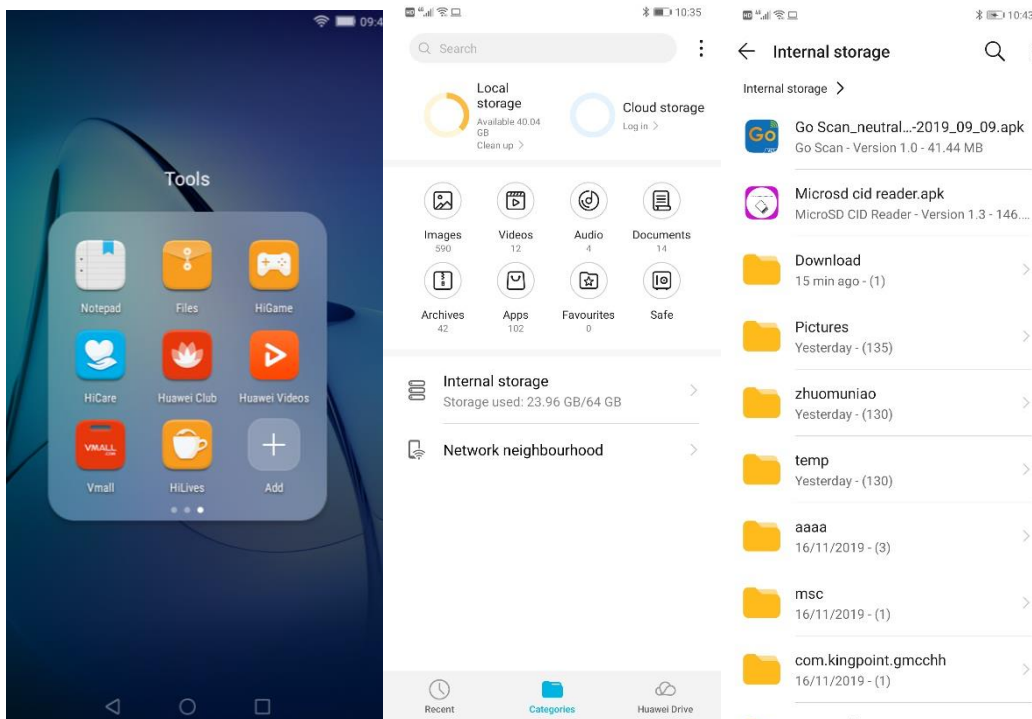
09:4

Tools

Notepad
Files
HiGame
HiCare
Huawei Club
Huawei Videos
VMALL
Vmall
HiLives
Add

10:35

Search

Local storage
Available 40.04 GB
Clean up >

Cloud storage
Log in >

Images
590
Videos
12
Audio
4
Documents
14
Archives
42
Apps
102
Favourites
0
Safe

Internal storage
Storage used: 23.96 GB/64 GB

Network neighbourhood

Recent
Categories
Huawei Drive

10:43

Internal storage

Internal storage >

Go Scan_neutral...-2019_09_09.apk
Go Scan - Version 1.0 - 41.44 MB

Microsd cid reader.apk
MicroSD CID Reader - Version 1.3 - 146...

Download
15 min ago - (1)

Pictures
Yesterday - (135)

zhuomuniao
Yesterday - (130)

temp
Yesterday - (130)

aaaa
16/11/2019 - (3)

msc
16/11/2019 - (1)

com.kingpoint.gmcchh
16/11/2019 - (1)